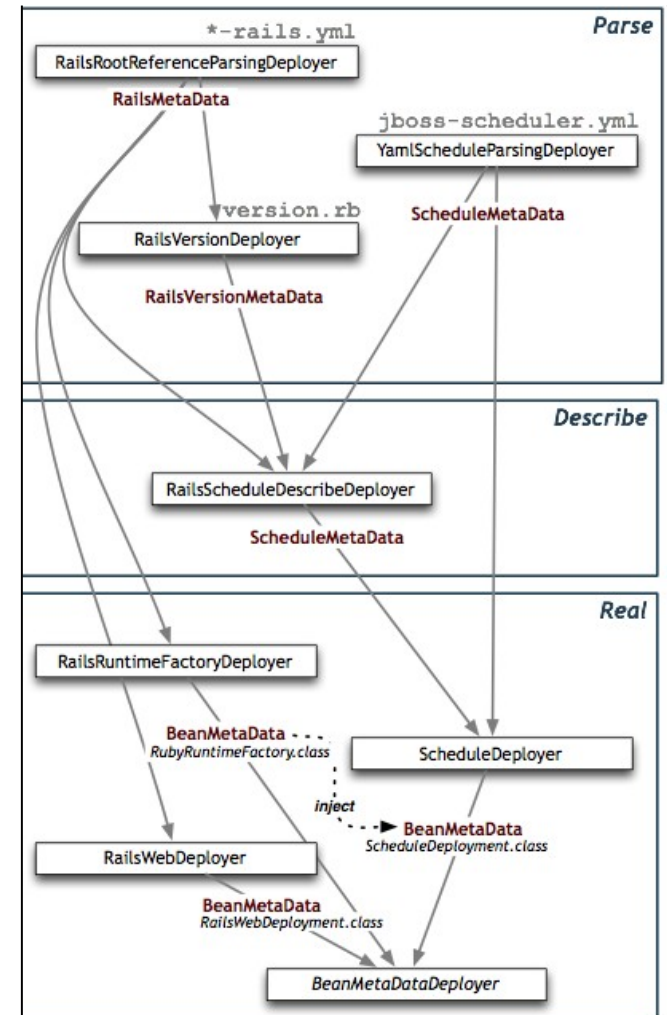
Parse

*-rails.yml

RailsRootReferenceParsingDeployer

RailsMetaData

jboss-scheduler.yml

YamlScheduleParsingDeployer

version.rb

RailsVersionDeployer

ScheduleMetaData

RailsVersionMetaData

Describe

RailsScheduleDescribeDeployer

ScheduleMetaData

Real

RailsRuntimeFactoryDeployer

BeanMetaData
RubyRuntimeFactory.class

ScheduleDeployer

inject

BeanMetaData
ScheduleDeployment.class

RailsWebDeployer

BeanMetaData
RailsWebDeployment.class

BeanMetaDataDeployer